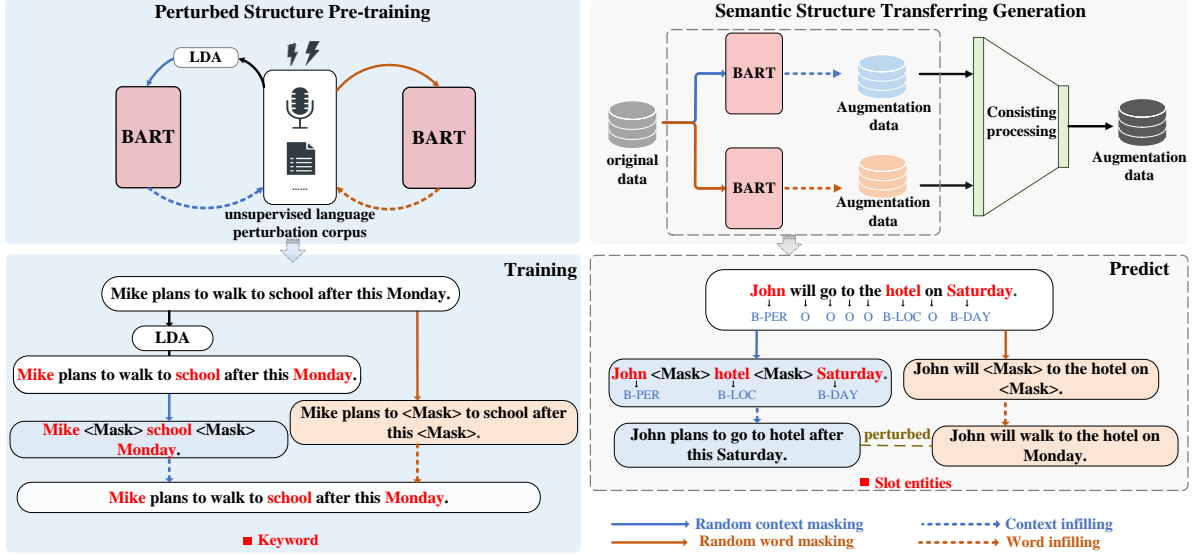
Perturbed Structure Pre-training

LDA

BART

BART

......

unsupervised language perturbation corpus

Semantic Structure Transferring Generation

original data

BART

Augmentation data

BART

Augmentation data

Consisting processing

Augmentation data

Training

Mike plans to walk to school after this Monday.

LDA

Mike plans to walk to school after this Monday.

Mike <Mask> school <Mask> Monday.

Mike plans to <Mask> to school after this <Mask>.

Mike plans to walk to school after this Monday.

Keyword

Predict

John will go to the hotel on Saturday.
B-PER O O O O B-LOC O B-DAY

John <Mask> hotel <Mask> Saturday.
B-PER B-LOC B-DAY

John will <Mask> to the hotel on <Mask>.

John plans to go to hotel after this Saturday.

perturbed

John will walk to the hotel on Monday.

Slot entities

Random context masking

Context infilling

Random word masking

Word infilling